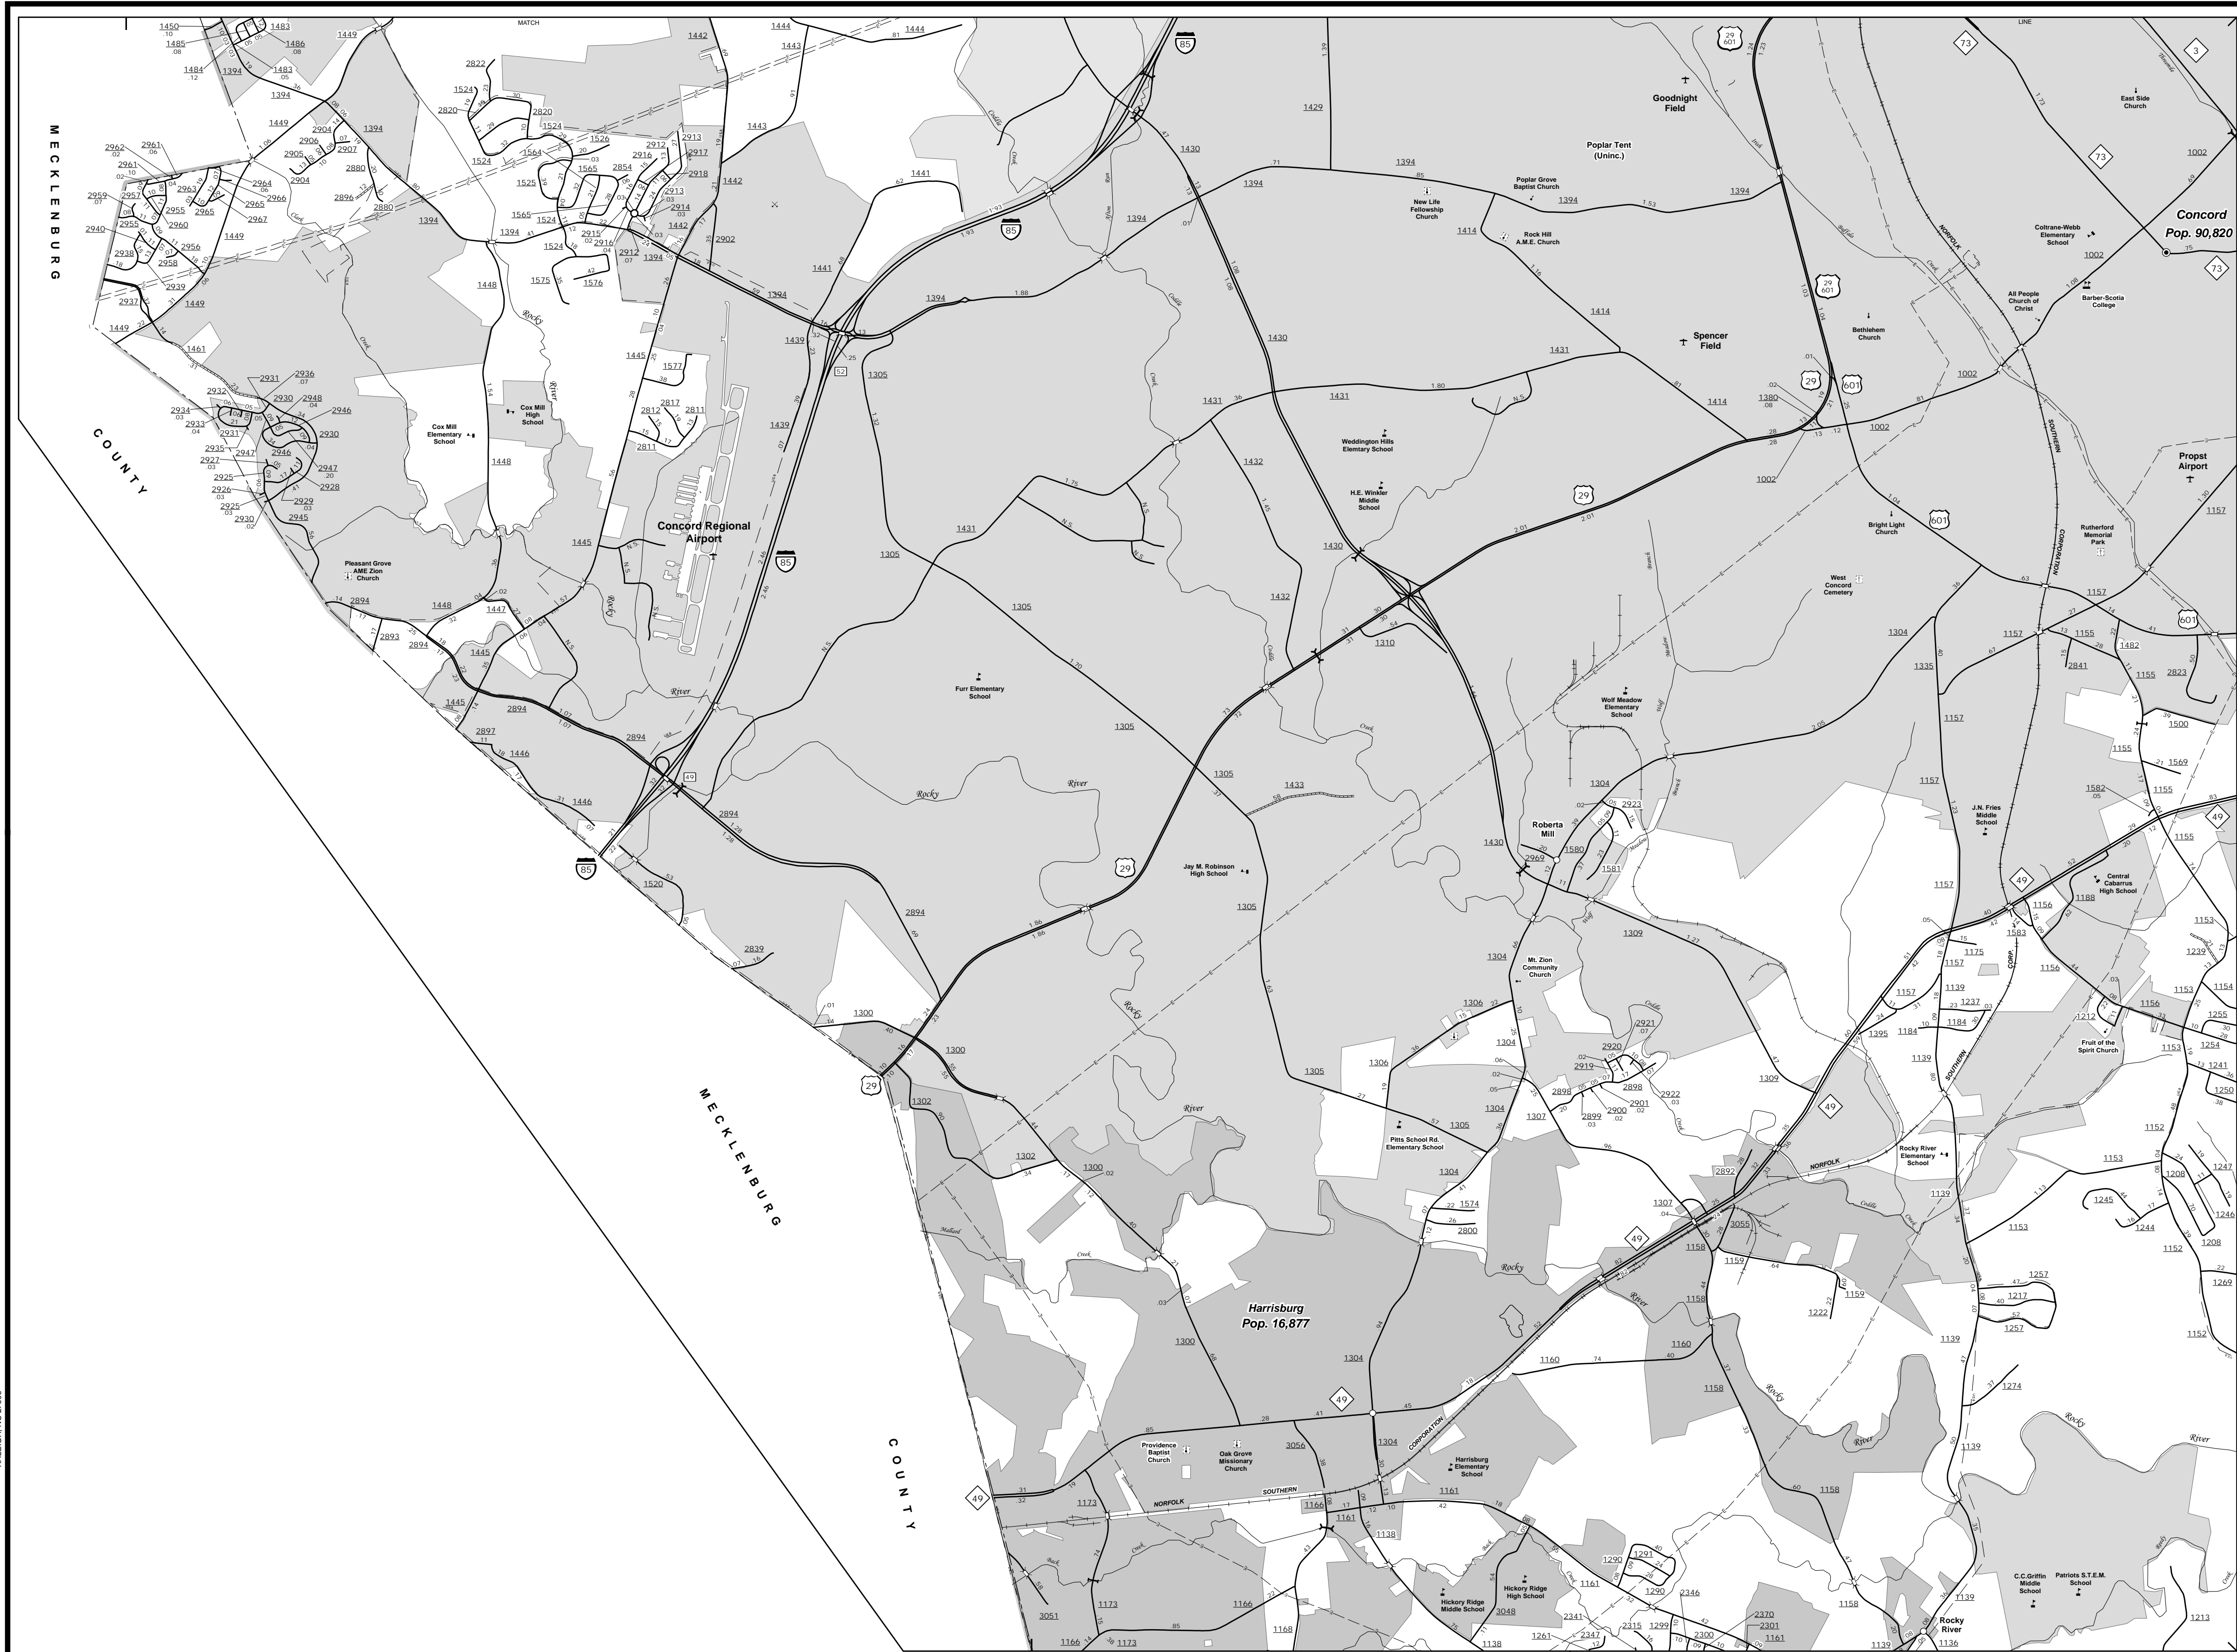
MATCH

LINE

MECKLENBURG

COUNTY

MECKLENBURG

COUNTY

Concord
Pop. 90,820

Harrisburg
Pop. 16,877

Concord Regional Airport

Goodnight Field

Poplar Tent (Uninc.)

Spencer Field

Propst Airport

Roberta Mill

Rocky River

New Life Fellowship Church

Poplar Grove Baptist Church

Rock Hill A.M.E. Church

East Side Church

Coltrane-Webb Elementary School

All People Church of Christ

Barber-Scotia College

Bethlehem Church

Weddington Hills Elemtary School

H.E. Winkler Middle School

Bright Light Church

Rutherford Memorial Park

West Concord Cemetery

Wolf Meadow Elementary School

J.N. Fries Middle School

Central Cabarrus High School

Fruit of the Spirit Church

Rocky River Elementary School

Mt. Zion Community Church

Pitts School Rd. Elementary School

Jay M. Robinson High School

Furr Elementary School

Cox Mill Elementary School

Cox Mill High School

Pleasant Grove AME Zion Church

Providence Baptist Church

Oak Grove Missionary Church

Harrisburg Elementary School

Hickory Ridge Middle School

Hickory Ridge High School

C.C.Griffin Middle School

Patriots S.T.E.M. School

Rocky River

Rocky River

Rocky River

Rocky River

Rocky River

NORFOLK SOUTHERN

CORPORATION

CORP.

85 85 85 85 29 29 29 29 49 49 49 49 49 601 601 601 73 73 73 3 52

1450 1485 1484 1483 1486 1449 1394 1449 2962 2961 2959 2957 2955 2940 2938 2937 2939 2958 2960 2956 2963 2964 2965 2966 2967 2904 2905 2906 2907 2880 2896 2822 2820 1524 1564 1565 1525 1575 1576 1526 2912 2913 2916 2917 2918 2854 2914 2915 2902 1442 1443 1444 1441 1448 1445 1577 2812 2817 2811 1447 1446 1461 2931 2932 2934 2933 2930 2936 2948 2946 2947 2935 2927 2925 2926 2929 2928 2945 2894 2893 2897 1439 1305 1431 1430 1429 1414 1432 1433 1310 1304 1157 1002 1380 1155 1482 2841 2823 1335 1500 1569 1582 1153 1239 1156 1154 1255 1254 1241 1250 1188 1175 1184 1237 1395 1139 1212 1152 1208 1247 1246 1245 1244 1269 1257 1217 1274 1222 1159 1158 1160 1138 1161 1290 1291 2346 2370 2301 2300 1299 2315 2347 1261 2341 1136 1213 1309 1306 1307 1307 1574 2800 2892 3055 2920 2921 2919 2898 2899 2900 2901 2922 2923 2969 1580 1581 1520 2839 1300 1302 2894 1304 3056 1173 1166 3051 1168 3048